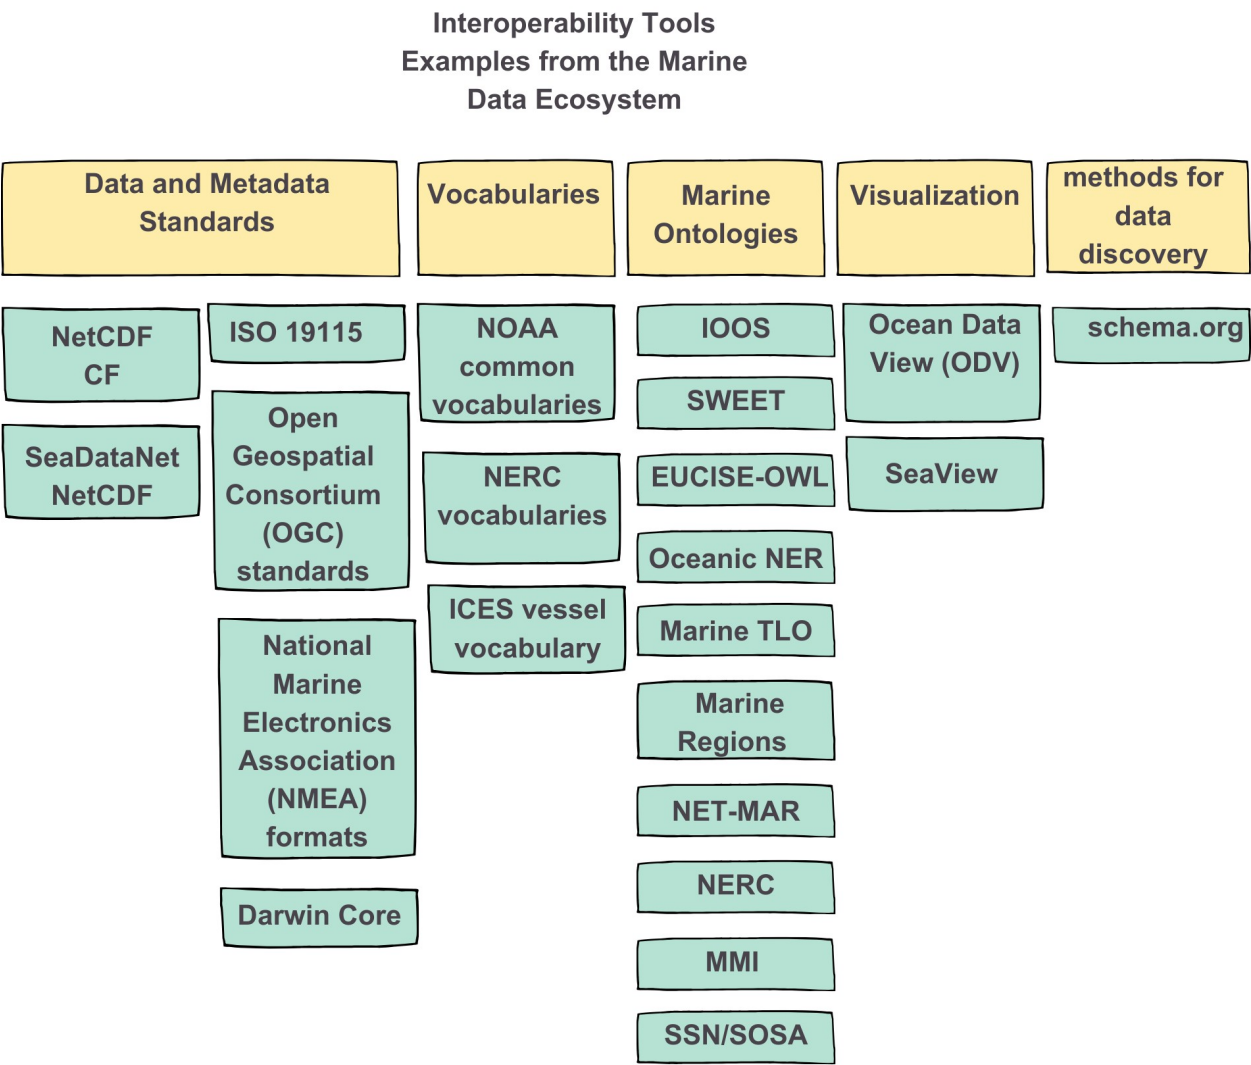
Interoperability Tools
Examples from the Marine
Data Ecosystem

Data and Metadata Standards

NetCDF CF

SeaDataNet NetCDF

ISO 19115

Open Geospatial Consortium (OGC) standards

National Marine Electronics Association (NMEA) formats

Darwin Core

Vocabularies

NOAA common vocabularies

NERC vocabularies

ICES vessel vocabulary

Marine Ontologies

IOOS

SWEET

EUCISE-OWL

Oceanic NER

Marine TLO

Marine Regions

NET-MAR

NERC

MMI

SSN/SOSA

Visualization

Ocean Data View (ODV)

SeaView

methods for data discovery

schema.org